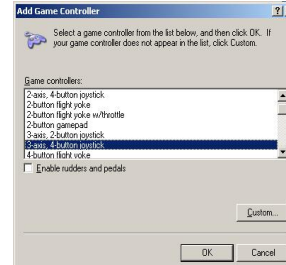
Add Game Controller

?

Select a game controller from the list below, and then click OK. If your game controller does not appear in the list, click Custom.

Game controllers:

2-axis, 4-button joystick
2-button flight yoke
2-button flight yoke w/throttle
2-button gamepad
3-axis, 2-button joystick
3-axis, 4-button joystick
4-button flight yoke

Enable rudders and pedals

Custom...

OK

Cancel